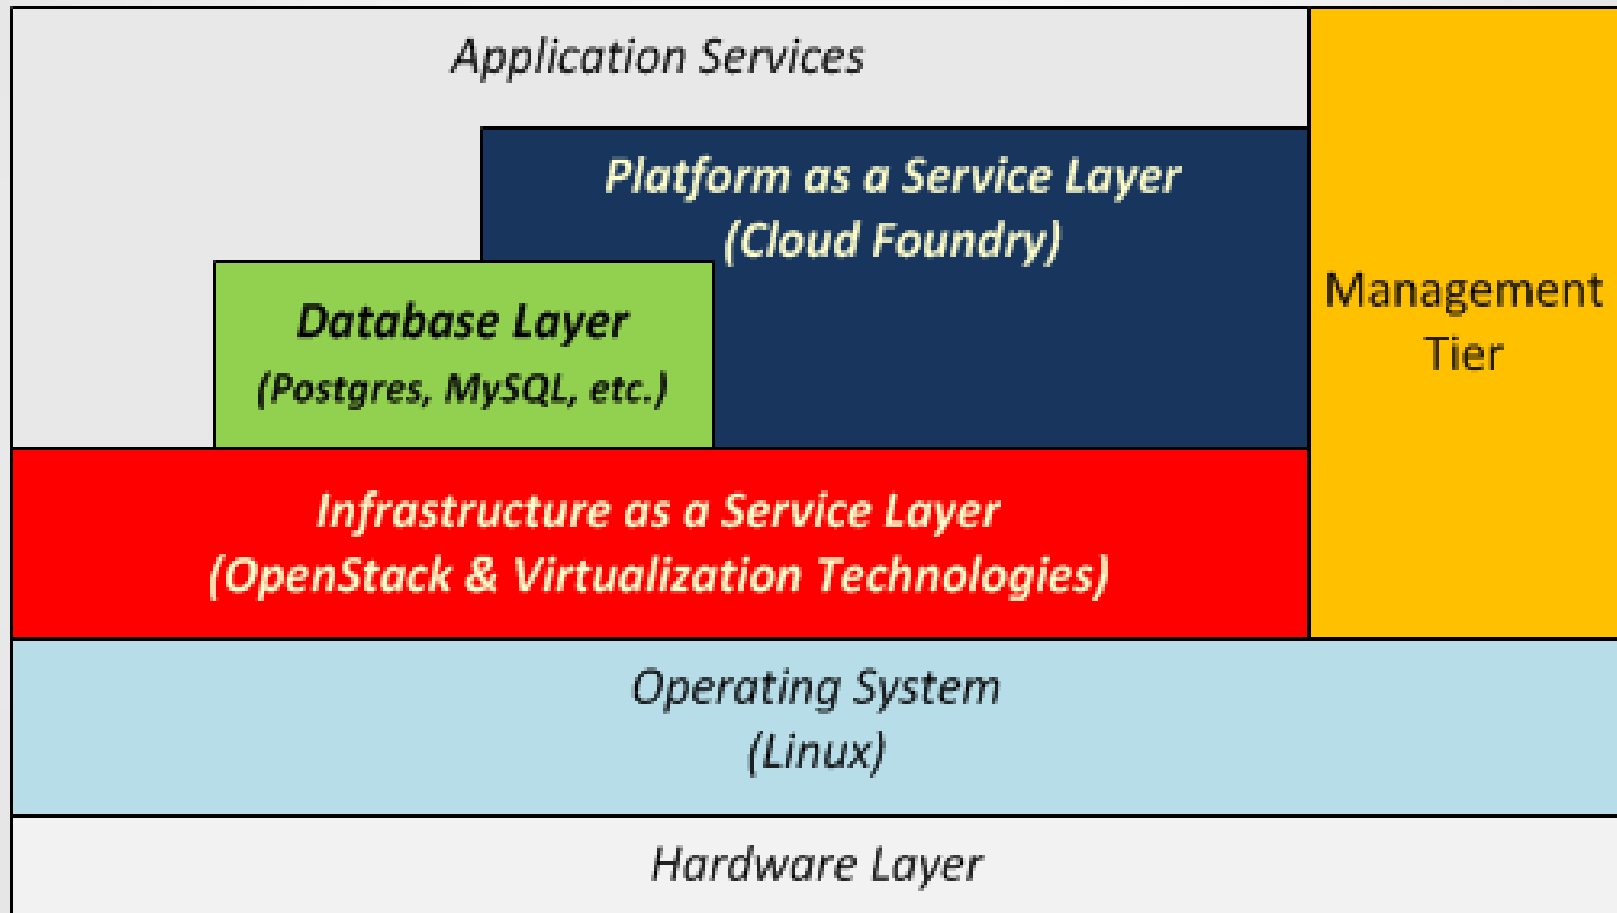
Application Services

Platform as a Service Layer
(Cloud Foundry)

Database Layer
(Postgres, MySQL, etc.)

Management Tier

Infrastructure as a Service Layer
(OpenStack & Virtualization Technologies)

Operating System
(Linux)

Hardware Layer